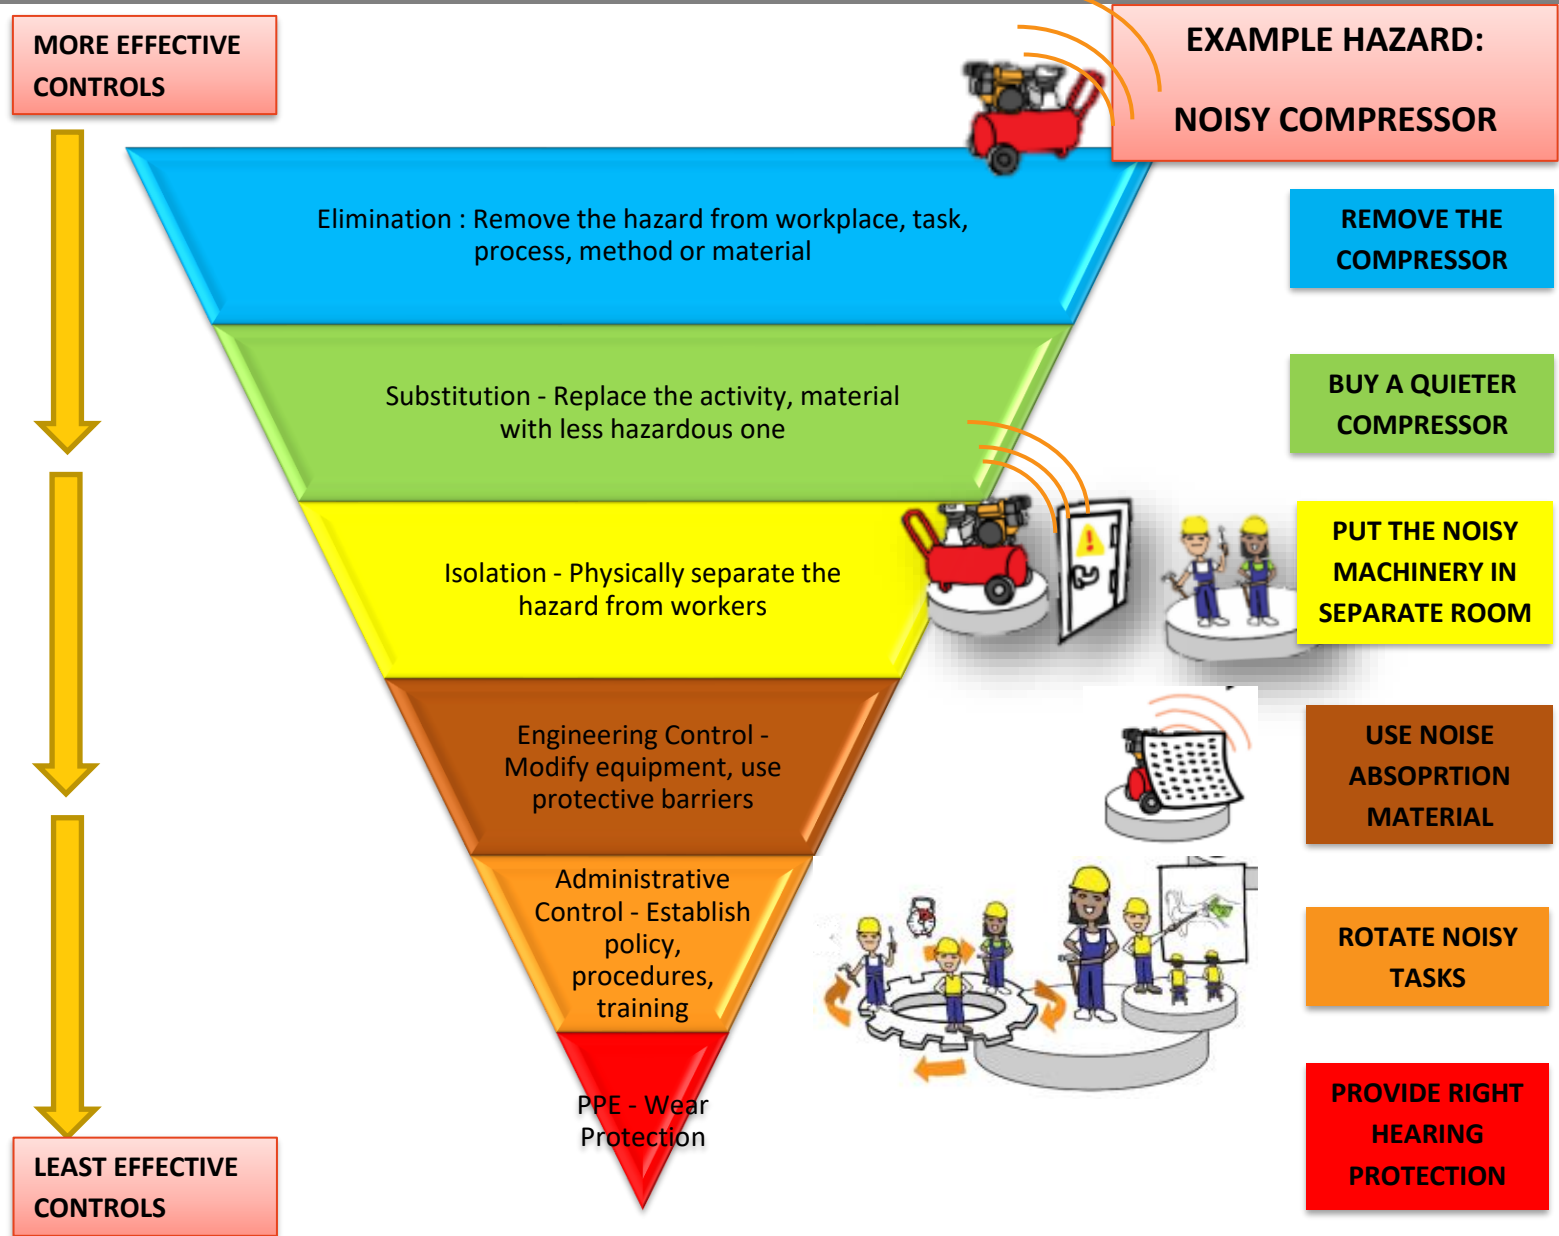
MORE EFFECTIVE CONTROLS

EXAMPLE HAZARD:

NOISY COMPRESSOR

Elimination : Remove the hazard from workplace, task, process, method or material

REMOVE THE COMPRESSOR

Substitution - Replace the activity, material with less hazardous one

BUY A QUIETER COMPRESSOR

Isolation - Physically separate the hazard from workers

PUT THE NOISY MACHINERY IN SEPARATE ROOM

Engineering Control - Modify equipment, use protective barriers

USE NOISE ABSOPRTION MATERIAL

Administrative Control - Establish policy, procedures, training

ROTATE NOISY TASKS

PPE - Wear Protection

PROVIDE RIGHT HEARING PROTECTION

LEAST EFFECTIVE CONTROLS